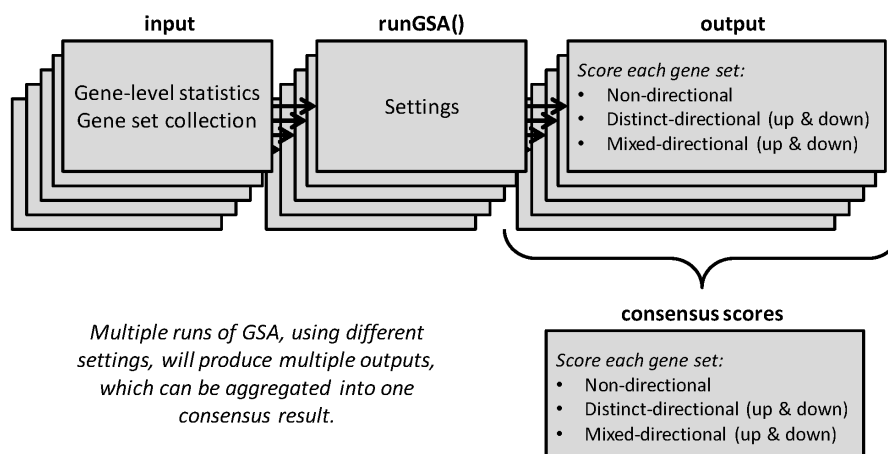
input

Gene-level statistics
Gene set collection

runGSA()

Settings

output

Score each gene set:
- Non-directional
- Distinct-directional (up & down)
- Mixed-directional (up & down)

Multiple runs of GSA, using different settings, will produce multiple outputs, which can be aggregated into one consensus result.

consensus scores

Score each gene set:
- Non-directional
- Distinct-directional (up & down)
- Mixed-directional (up & down)